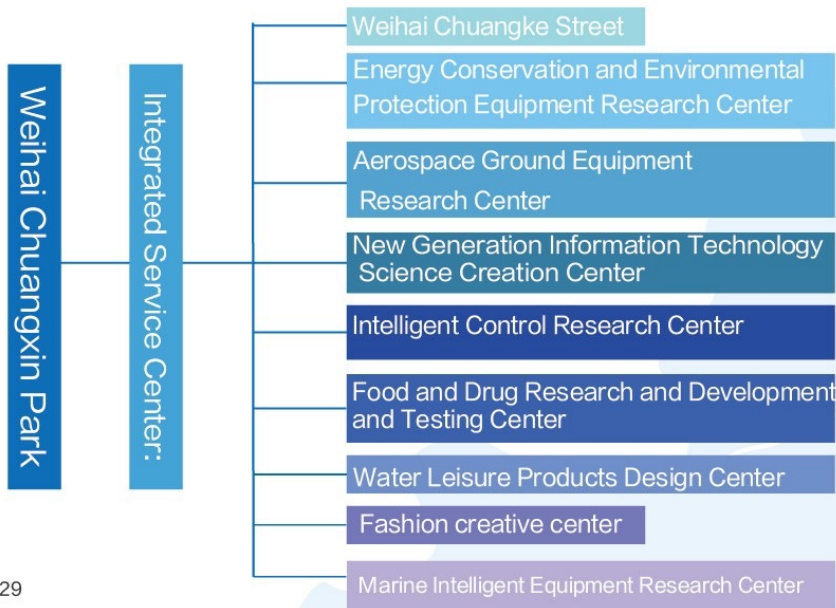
Weihai Chuangxin Park

Integrated Service Center:

Weihai Chuangke Street

Energy Conservation and Environmental Protection Equipment Research Center

Aerospace Ground Equipment Research Center

New Generation Information Technology Science Creation Center

Intelligent Control Research Center

Food and Drug Research and Development and Testing Center

Water Leisure Products Design Center

Fashion creative center

Marine Intelligent Equipment Research Center

29